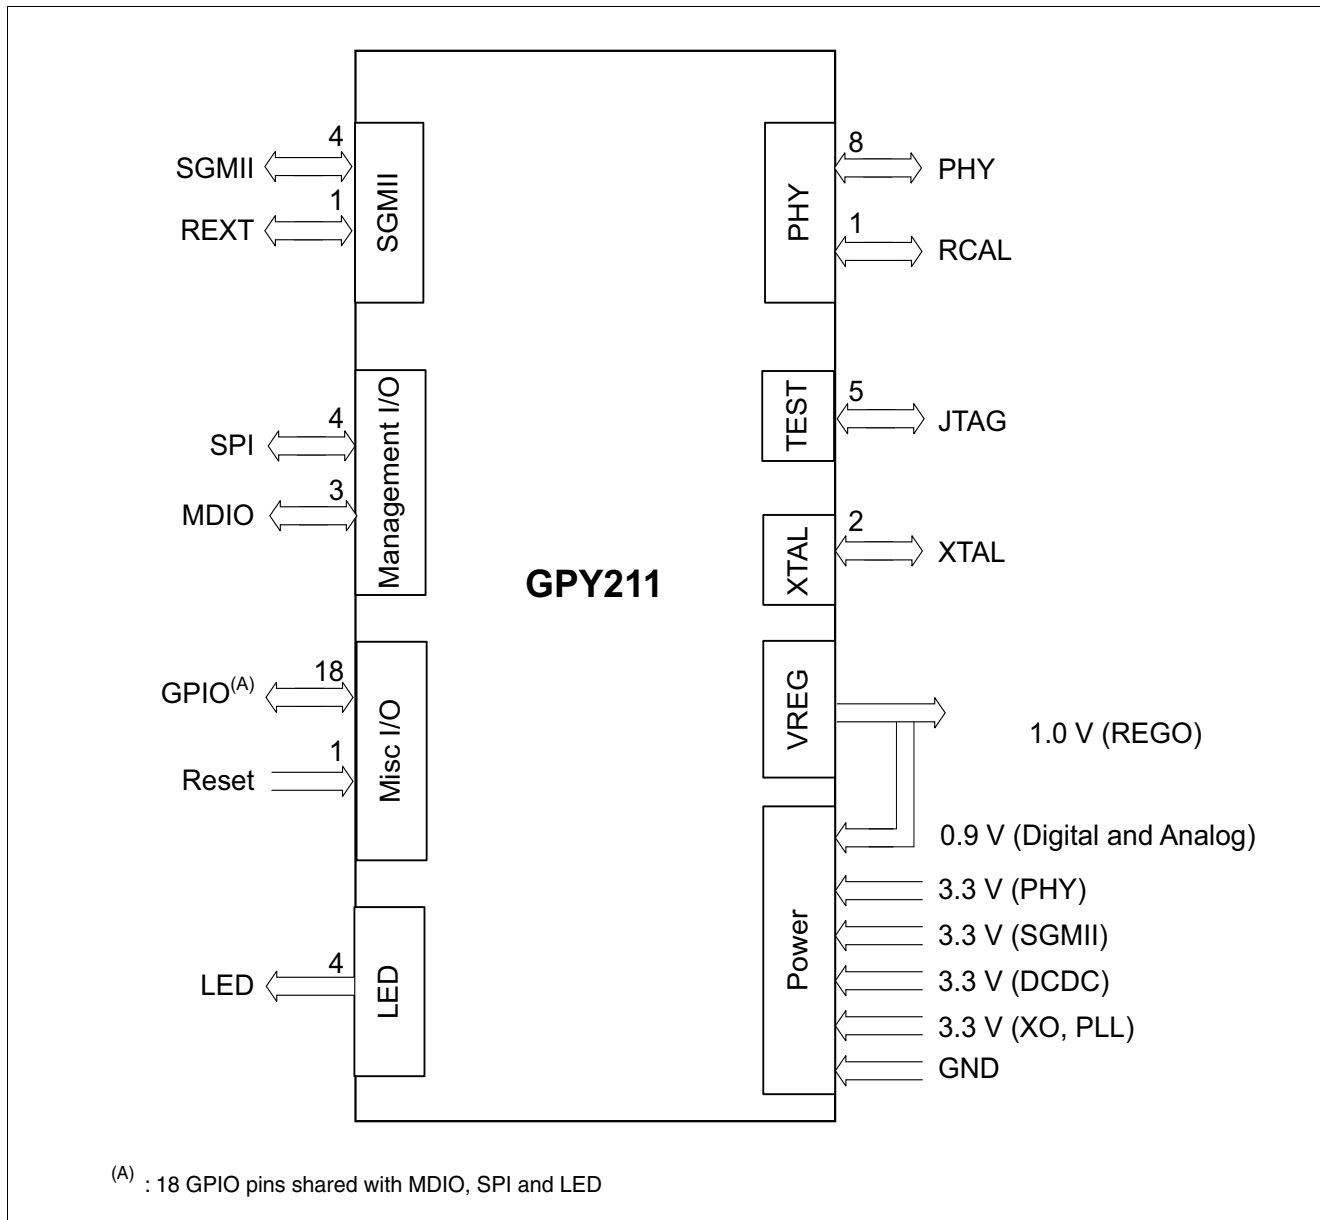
SGMII 4
REXT 1
SGMII

PHY 8
PHY
RCAL 1

Management I/O
SPI 4
MDIO 3

TEST
5 JTAG

XTAL
2 XTAL

GPY211

GPIO$^{(A)}$ 18
Reset 1
Misc I/O

VREG
1.0 V (REGO)
0.9 V (Digital and Analog)

Power
3.3 V (PHY)
3.3 V (SGMII)
3.3 V (DCDC)
3.3 V (XO, PLL)
GND

LED 4
LED

$^{(A)}$ : 18 GPIO pins shared with MDIO, SPI and LED